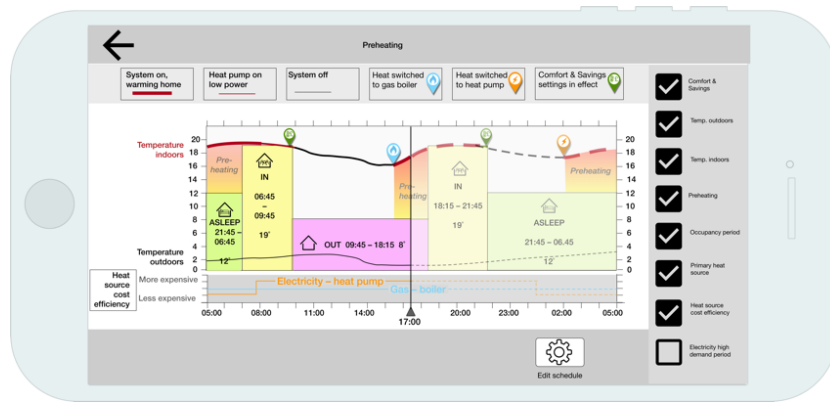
Preheating

System on, warming home

Heat pump on low power

System off

Heat switched to gas boiler

Heat switched to heat pump

Comfort & Savings settings in effect

Temperature indoors

Pre-heating

IN

06:45 – 09:45

19˚

ASLEEP

21:45 – 06:45

12˚

OUT 09:45 – 18:15 8˚

Pre-heating

IN

18:15 – 21:45

19˚

ASLEEP

21:45 – 06:45

12˚

Preheating

Temperature outdoors

20
18
16
14
12
10
8
6
4
2
0

20
18
16
14
12
10
8
6
4
2
0

Heat source cost efficiency

More expensive

Less expensive

Electricity – heat pump

Gas – boiler

05:00
08:00
11:00
14:00
17:00
20:00
23:00
02:00
05:00

Edit schedule

Comfort & Savings

Temp. outdoors

Temp. indoors

Preheating

Occupancy period

Primary heat source

Heat source cost efficiency

Electricity high demand period